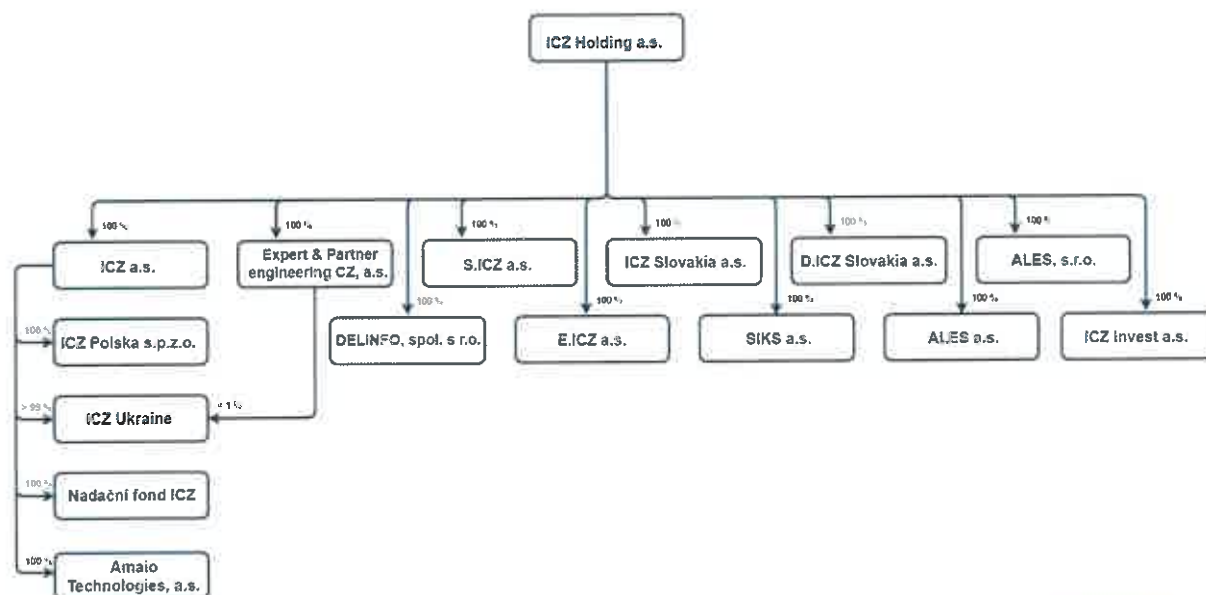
ICZ Holding a.s.

100 %

ICZ a.s.

100 %

Expert & Partner engineering CZ, a.s.

100 %

DELINFO, spol. s r.o.

100 %

S.ICZ a.s.

100 %

E.ICZ a.s.

100 %

ICZ Slovakia a.s.

100 %

SIKS a.s.

100 %

D.ICZ Slovakia a.s.

100 %

ALES a.s.

100 %

ALES, s.r.o.

100 %

ICZ Invest a.s.

100 %

ICZ Polska s.p.z.o.

> 99 %

ICZ Ukraine

< 1 %

100 %

Nadační fond ICZ

100 %

Amaio Technologies, a.s.